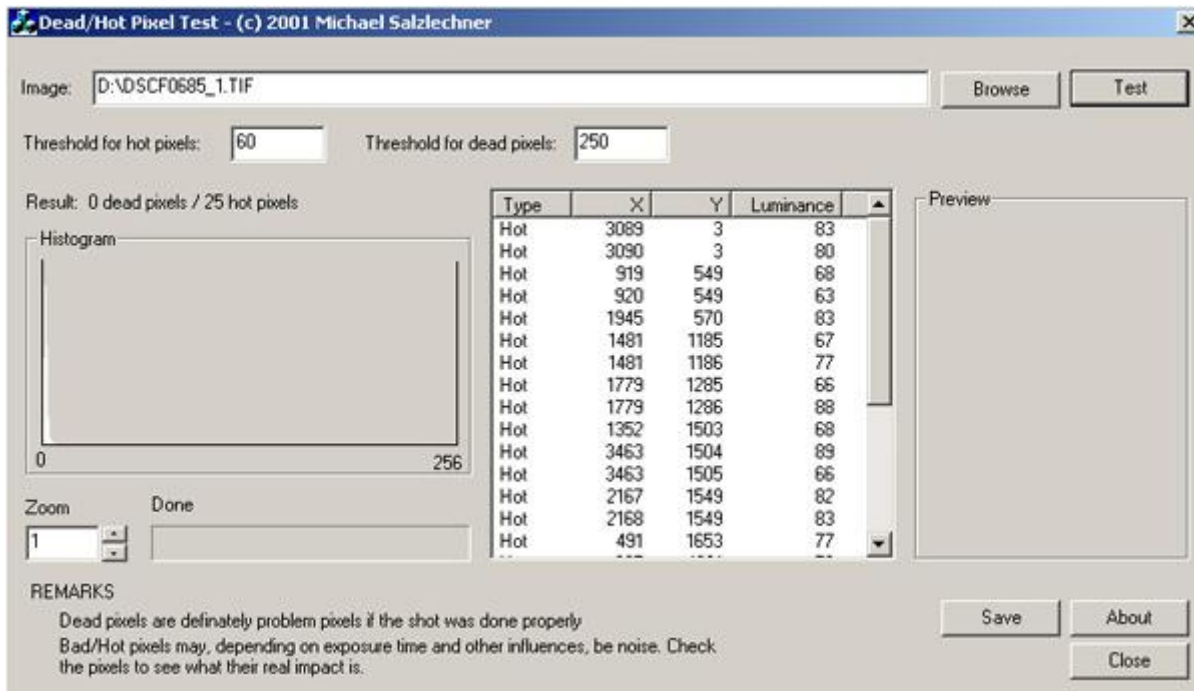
Dead/Hot Pixel Test - (c) 2001 Michael Salzlechner

Image: D:\DSCF0685_1.TIF

Browse

Test

Threshold for hot pixels: 60

Threshold for dead pixels: 250

Result: 0 dead pixels / 25 hot pixels

Histogram

0

256

| Type | X | Y | Luminance |
|---|---|---|---|
| Hot | 3089 | 3 | 83 |
| Hot | 3090 | 3 | 80 |
| Hot | 919 | 549 | 68 |
| Hot | 920 | 549 | 63 |
| Hot | 1945 | 570 | 83 |
| Hot | 1481 | 1185 | 67 |
| Hot | 1481 | 1186 | 77 |
| Hot | 1779 | 1285 | 66 |
| Hot | 1779 | 1286 | 88 |
| Hot | 1352 | 1503 | 68 |
| Hot | 3463 | 1504 | 89 |
| Hot | 3463 | 1505 | 66 |
| Hot | 2167 | 1549 | 82 |
| Hot | 2168 | 1549 | 83 |
| Hot | 491 | 1653 | 77 |

Preview

Zoom

1

Done

REMARKS

Dead pixels are definately problem pixels if the shot was done properly

Bad/Hot pixels may, depending on exposure time and other influences, be noise. Check the pixels to see what their real impact is.

Save

About

Close